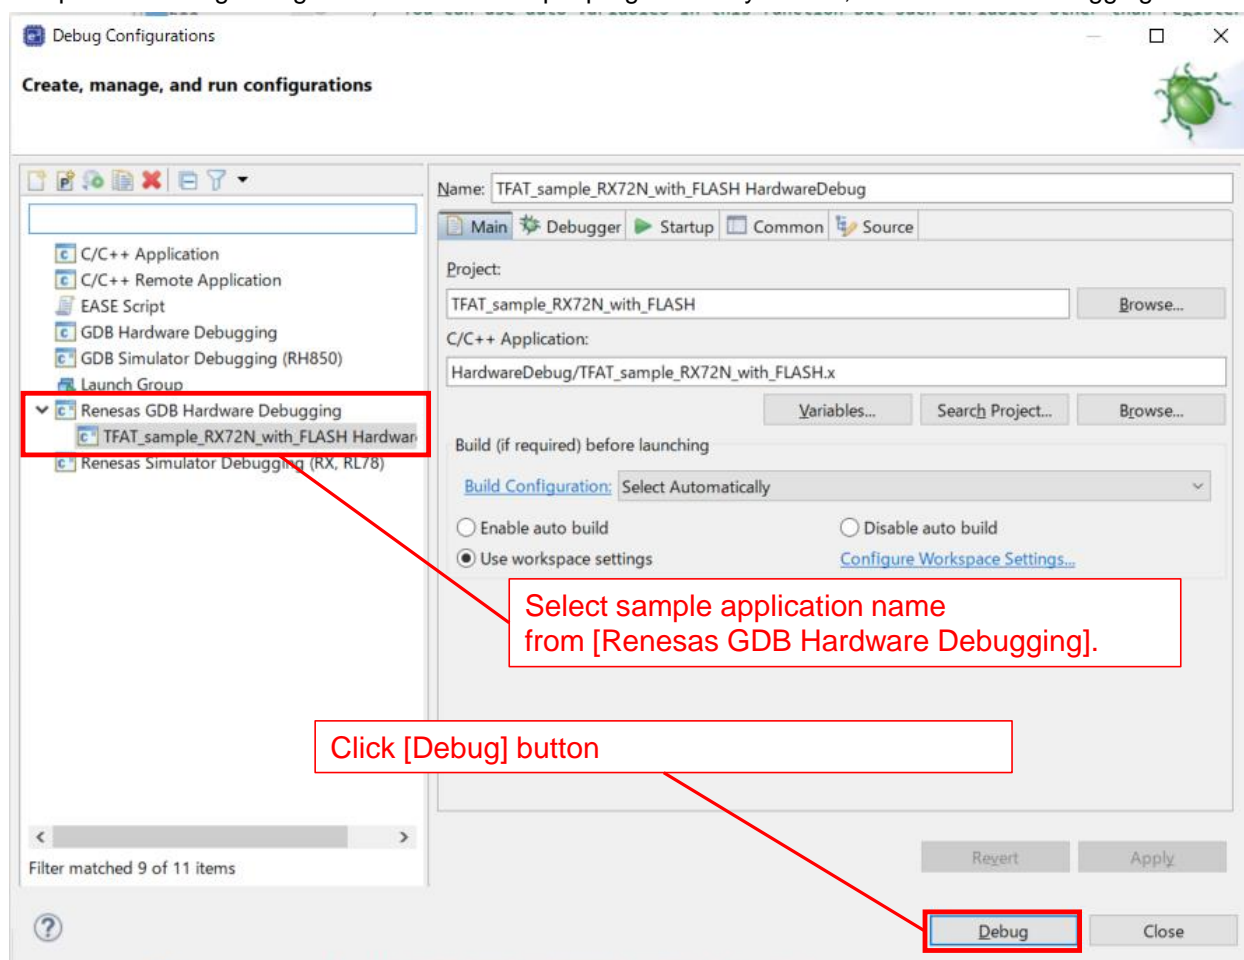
Debug Configurations

Create, manage, and run configurations

C/C++ Application
C/C++ Remote Application
EASE Script
GDB Hardware Debugging
GDB Simulator Debugging (RH850)
Launch Group
Renesas GDB Hardware Debugging
TFAT_sample_RX72N_with_FLASH Hardwar
Renesas Simulator Debugging (RX, RL78)

Filter matched 9 of 11 items

Name: TFAT_sample_RX72N_with_FLASH HardwareDebug

Main | Debugger | Startup | Common | Source

Project:
TFAT_sample_RX72N_with_FLASH
Browse...

C/C++ Application:
HardwareDebug/TFAT_sample_RX72N_with_FLASH.x

Variables... | Search Project... | Browse...

Build (if required) before launching

Build Configuration: Select Automatically

Enable auto build
Disable auto build
Use workspace settings
Configure Workspace Settings...

Select sample application name from [Renesas GDB Hardware Debugging].

Click [Debug] button

Revert | Apply

Debug | Close